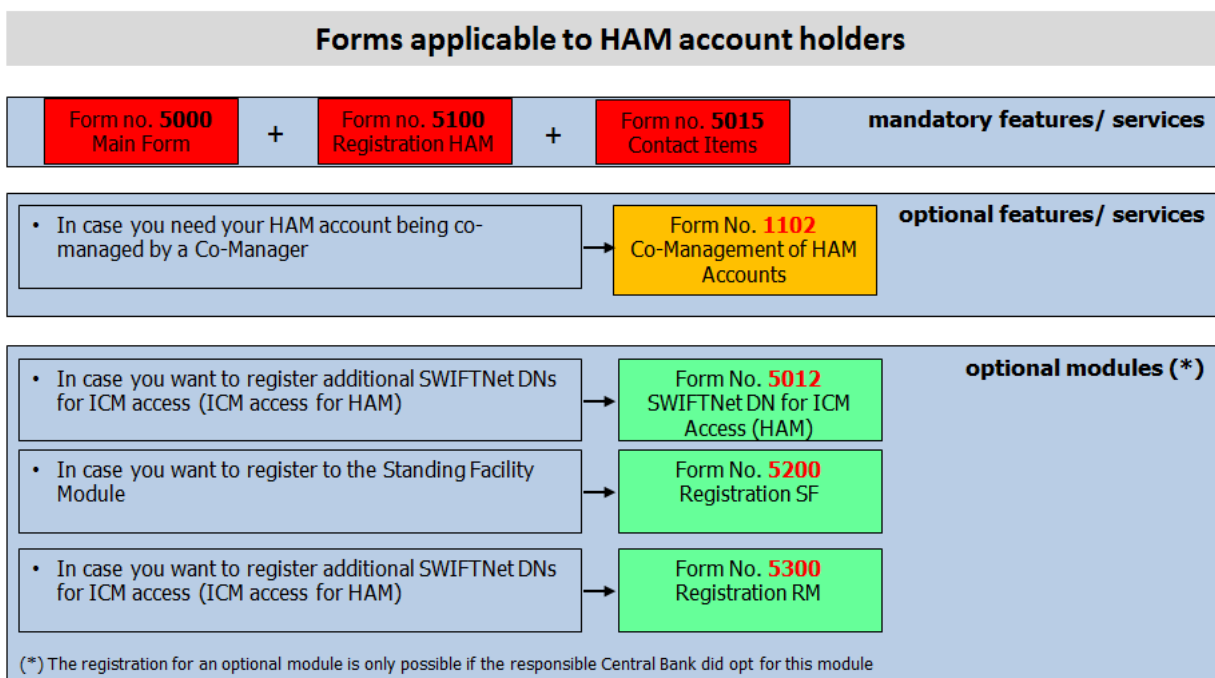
Forms applicable to HAM account holders

Form no. **5000** Main Form + Form no. **5100** Registration HAM + Form no. **5015** Contact Items

mandatory features/ services

- In case you need your HAM account being co-managed by a Co-Manager

Form No. **1102** Co-Management of HAM Accounts

optional features/ services

optional modules (*)

- In case you want to register additional SWIFTNet DNs for ICM access (ICM access for HAM)

Form No. **5012** SWIFTNet DN for ICM Access (HAM)

- In case you want to register to the Standing Facility Module

Form No. **5200** Registration SF

- In case you want to register additional SWIFTNet DNs for ICM access (ICM access for HAM)

Form No. **5300** Registration RM

(*) The registration for an optional module is only possible if the responsible Central Bank did opt for this module